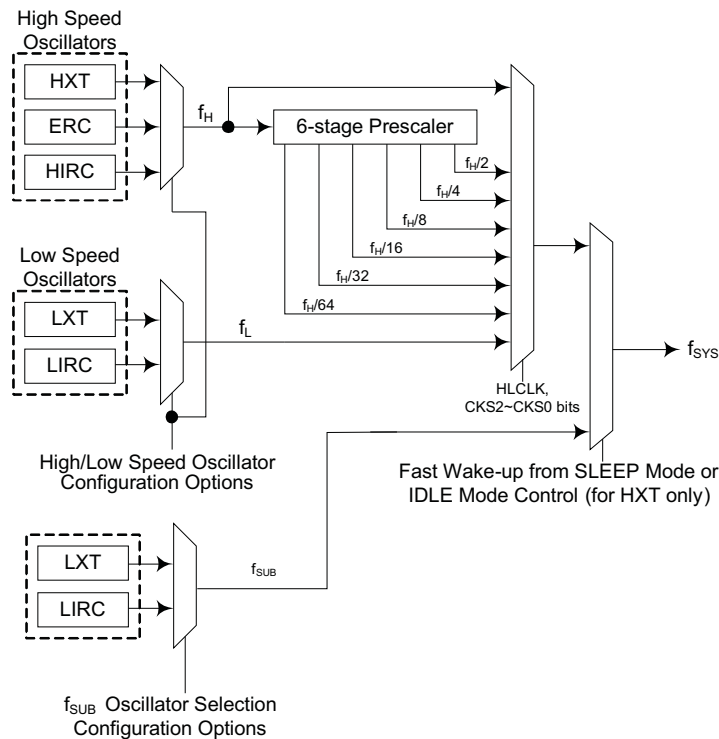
High Speed Oscillators

HXT

ERC

HIRC

$f_H$

6-stage Prescaler

$f_H/2$

$f_H/4$

$f_H/8$

$f_H/16$

$f_H/32$

$f_H/64$

Low Speed Oscillators

LXT

LIRC

$f_L$

HLCLK, CKS2~CKS0 bits

$f_{SYS}$

High/Low Speed Oscillator Configuration Options

Fast Wake-up from SLEEP Mode or IDLE Mode Control (for HXT only)

LXT

LIRC

$f_{SUB}$

$f_{SUB}$ Oscillator Selection Configuration Options